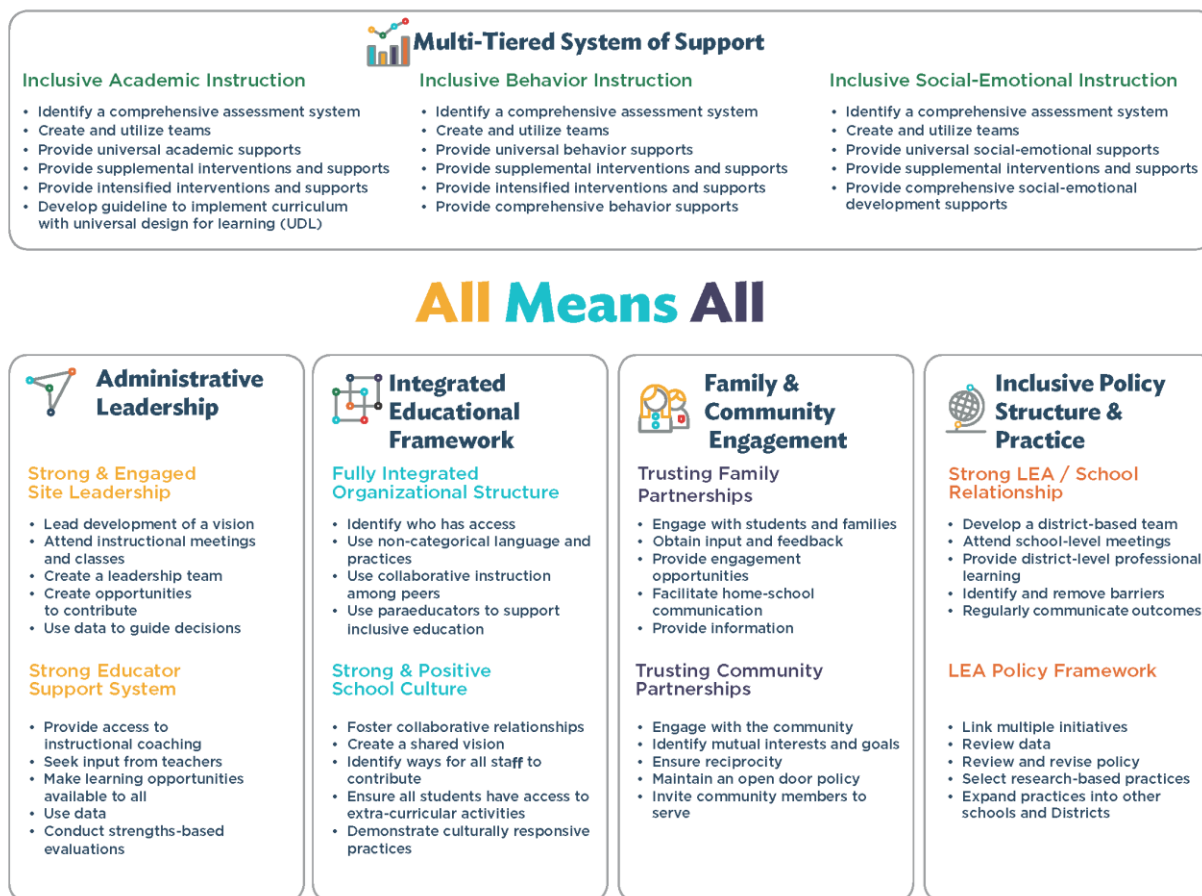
Multi-Tiered System of Support

Inclusive Academic Instruction

- Identify a comprehensive assessment system
- Create and utilize teams
- Provide universal academic supports
- Provide supplemental interventions and supports
- Provide intensified interventions and supports
- Develop guideline to implement curriculum with universal design for learning (UDL)

Inclusive Behavior Instruction

- Identify a comprehensive assessment system
- Create and utilize teams
- Provide universal behavior supports
- Provide supplemental interventions and supports
- Provide intensified interventions and supports
- Provide comprehensive behavior supports

Inclusive Social-Emotional Instruction

- Identify a comprehensive assessment system
- Create and utilize teams
- Provide universal social-emotional supports
- Provide supplemental interventions and supports
- Provide comprehensive social-emotional development supports

All Means All

Administrative Leadership

Strong & Engaged Site Leadership

- Lead development of a vision
- Attend instructional meetings and classes
- Create a leadership team
- Create opportunities to contribute
- Use data to guide decisions

Strong Educator Support System

- Provide access to instructional coaching
- Seek input from teachers
- Make learning opportunities available to all
- Use data
- Conduct strengths-based evaluations

Integrated Educational Framework

Fully Integrated Organizational Structure

- Identify who has access
- Use non-categorical language and practices
- Use collaborative instruction among peers
- Use paraeducators to support inclusive education

Strong & Positive School Culture

- Foster collaborative relationships
- Create a shared vision
- Identify ways for all staff to contribute
- Ensure all students have access to extra-curricular activities
- Demonstrate culturally responsive practices

Family & Community Engagement

Trusting Family Partnerships

- Engage with students and families
- Obtain input and feedback
- Provide engagement opportunities
- Facilitate home-school communication
- Provide information

Trusting Community Partnerships

- Engage with the community
- Identify mutual interests and goals
- Ensure reciprocity
- Maintain an open door policy
- Invite community members to serve

Inclusive Policy Structure & Practice

Strong LEA / School Relationship

- Develop a district-based team
- Attend school-level meetings
- Provide district-level professional learning
- Identify and remove barriers
- Regularly communicate outcomes

LEA Policy Framework

- Link multiple initiatives
- Review data
- Review and revise policy
- Select research-based practices
- Expand practices into other schools and Districts